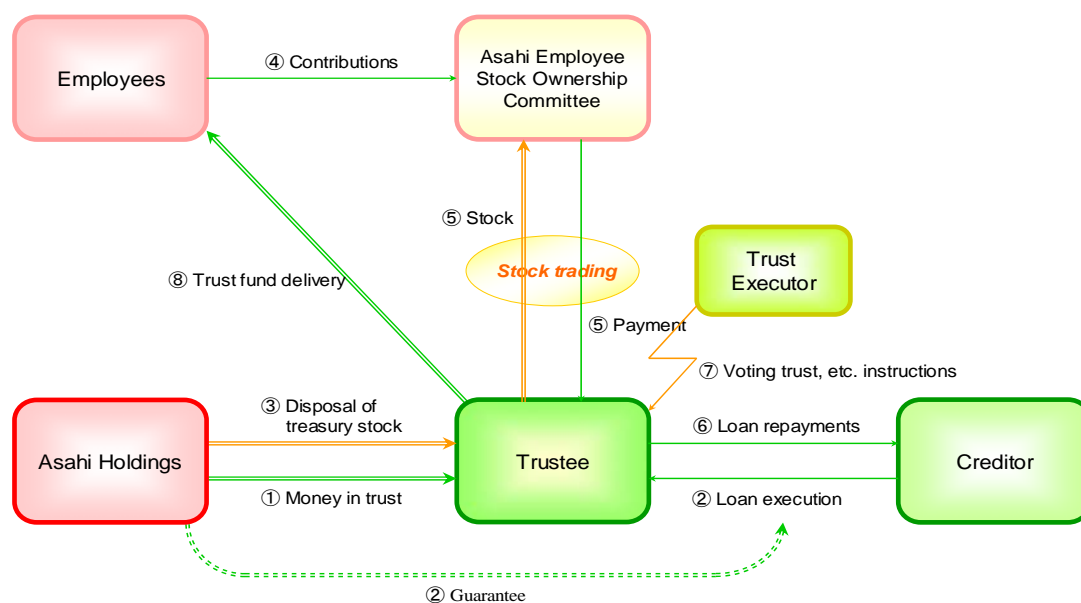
Employees

④ Contributions

Asahi Employee Stock Ownership Committee

⑤ Stock

Stock trading

Trust Executor

⑧ Trust fund delivery

⑤ Payment

⑦ Voting trust, etc. instructions

③ Disposal of treasury stock

Asahi Holdings

Trustee

⑥ Loan repayments

Creditor

① Money in trust

② Loan execution

② Guarantee